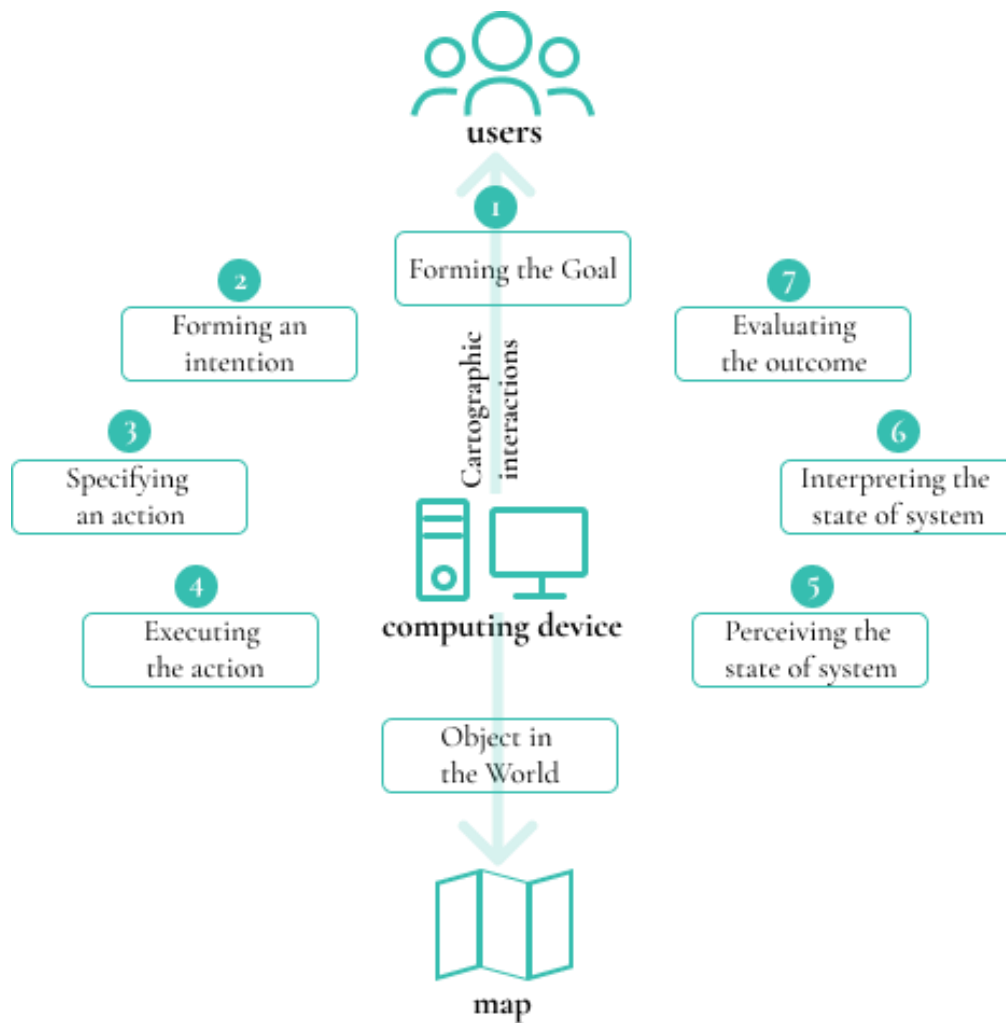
users

1

Forming the Goal

2

Forming an intention

7

Evaluating the outcome

Cartographic interactions

3

Specifying an action

6

Interpreting the state of system

4

Executing the action

computing device

5

Perceiving the state of system

Object in the World

map